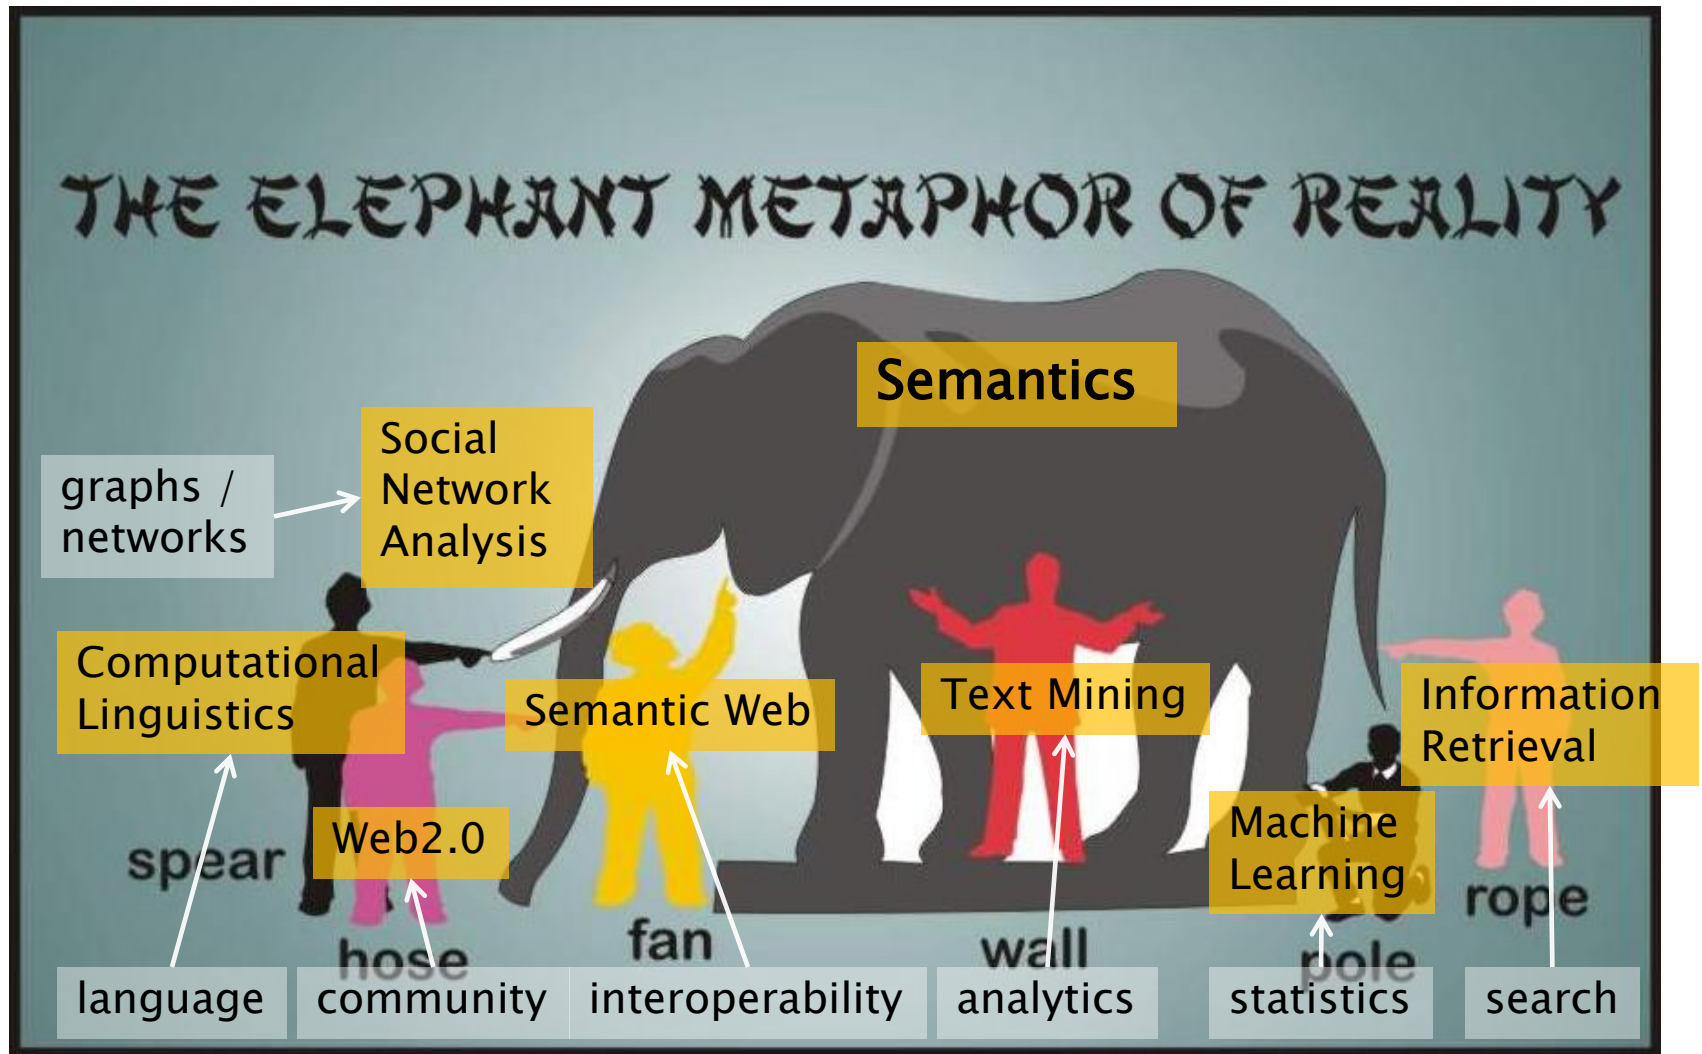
THE ELEPHANT METAPHOR OF REALITY

Semantics

graphs / networks

Social Network Analysis

Computational Linguistics

Semantic Web

Text Mining

Information Retrieval

Machine Learning

Web2.0

spear

hose

fan

wall

pole

rope

language

community

interoperability

analytics

statistics

search